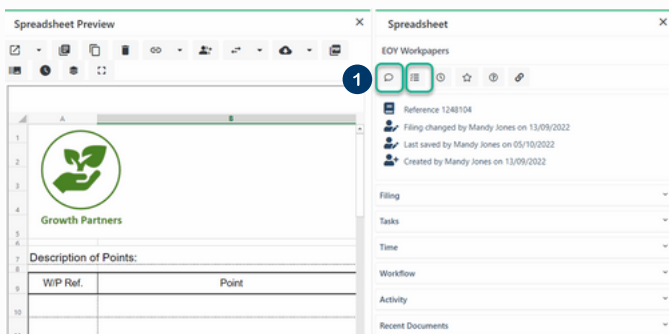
Spreadsheet Preview

×

A
B

1
2
3
4
5
6
7
8
9
10

Growth Partners

Description of Points:

| W/P Ref. | Point |
|---|---|

Spreadsheet

×

EOY Workpapers

1

Reference 1248104

Filing changed by Mandy Jones on 13/09/2022

Last saved by Mandy Jones on 05/10/2022

Created by Mandy Jones on 13/09/2022

Filing

Tasks

Time

Workflow

Activity

Recent Documents